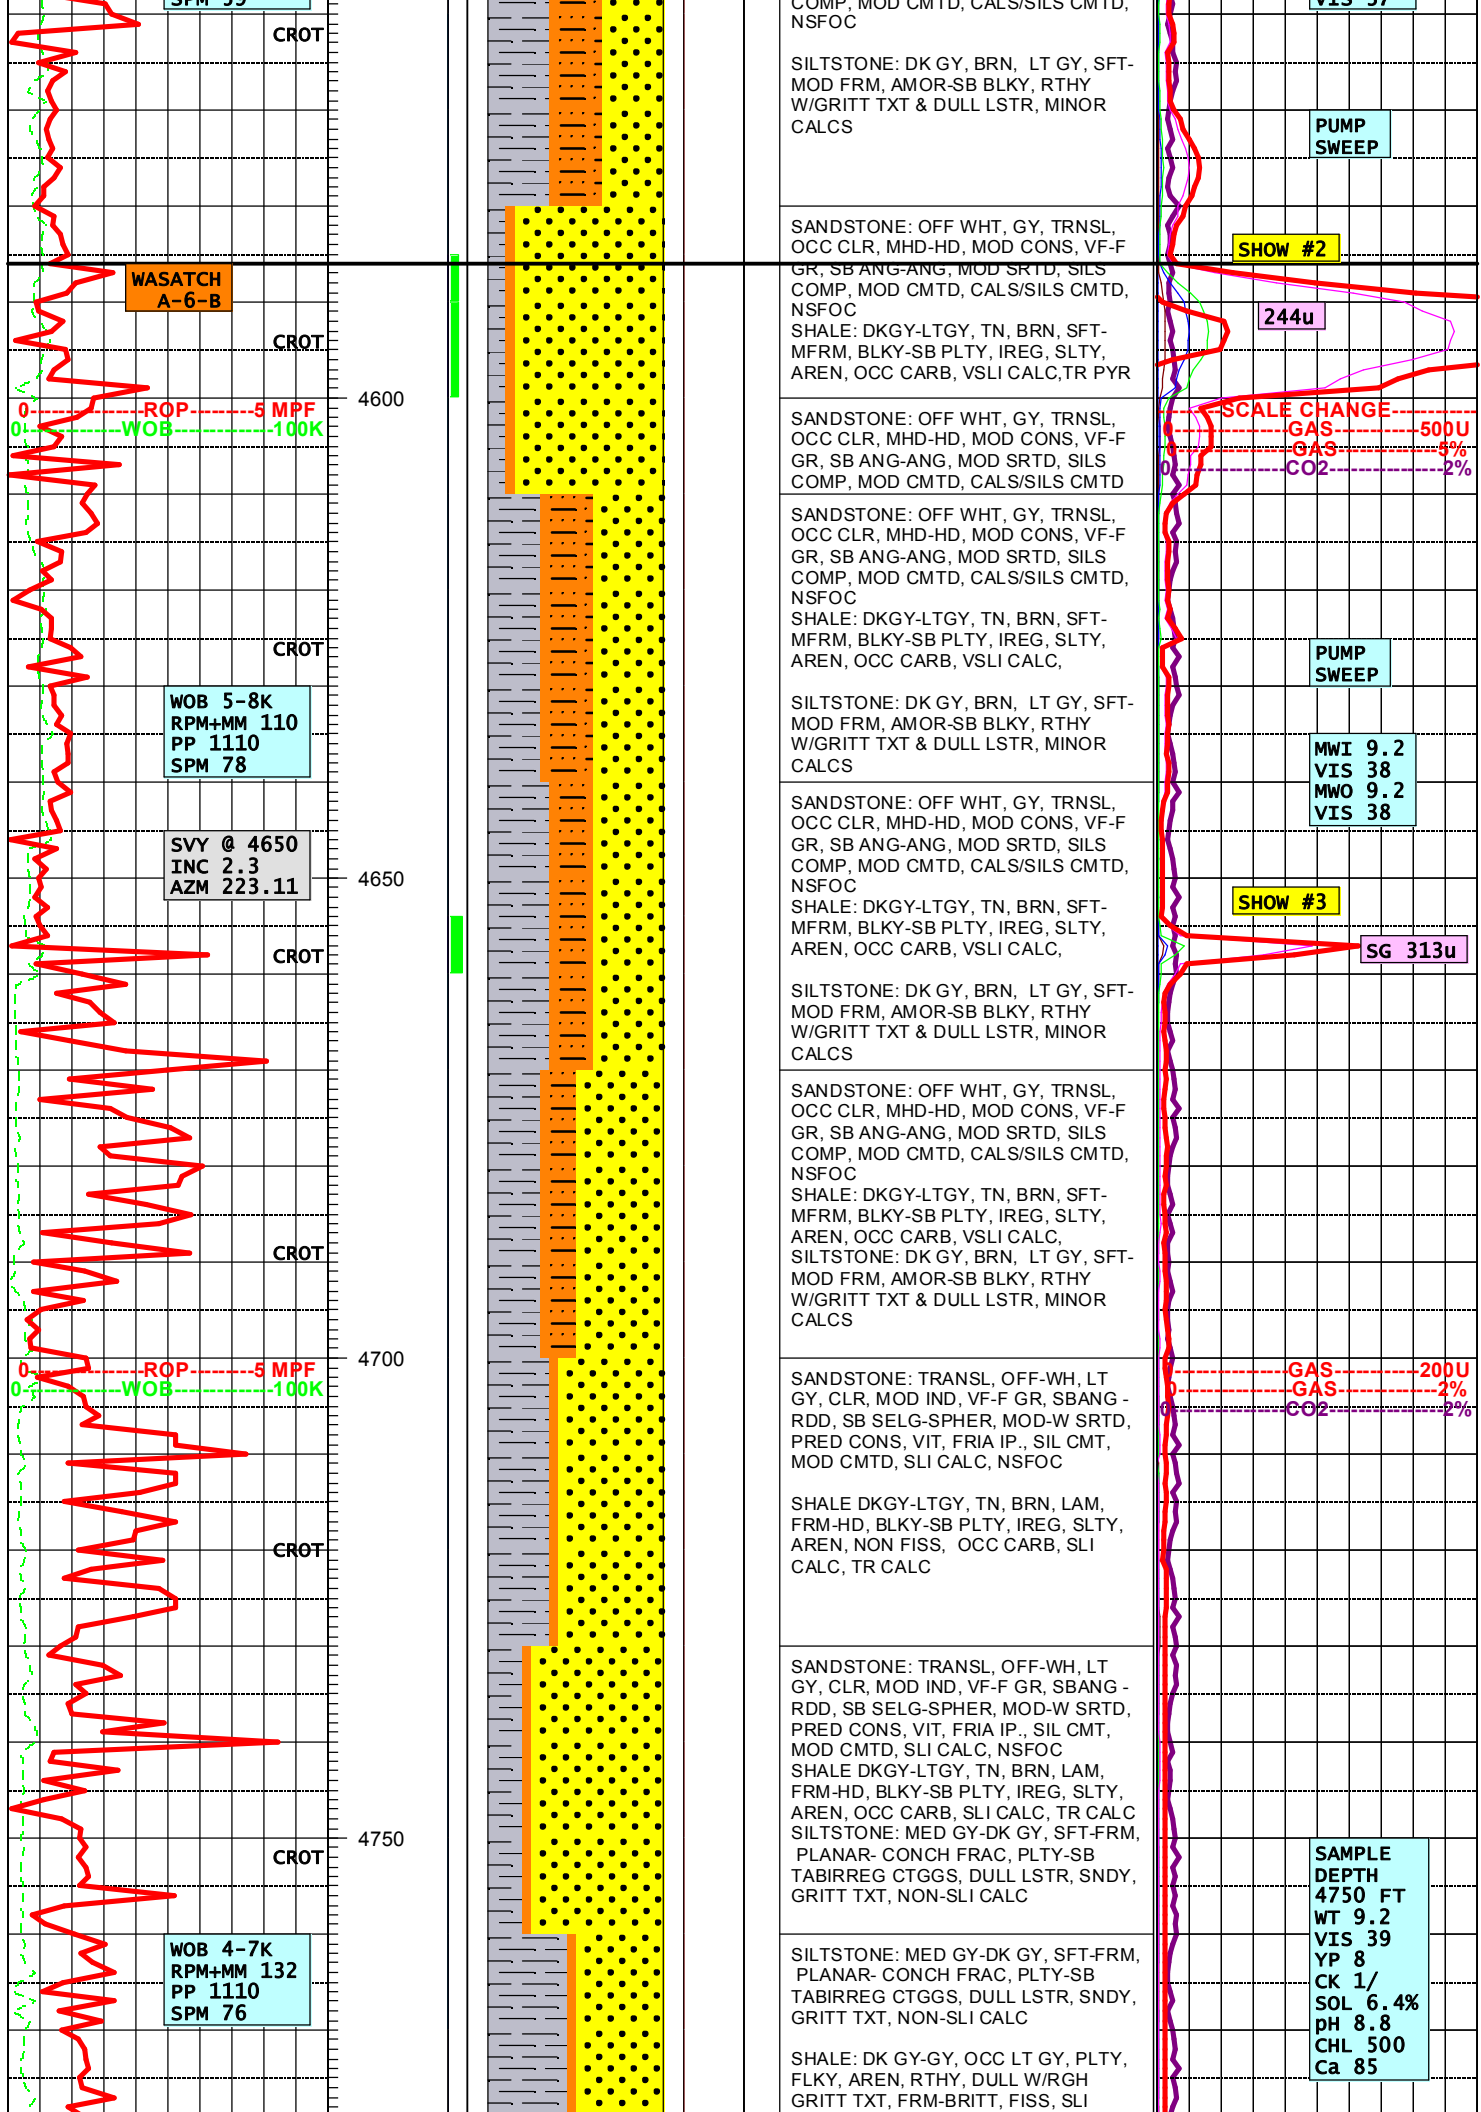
SPM 59
CROT
WASATCH A-6-B
CROT
0 ROP 5 MPF
0 WOB 100K
CROT
WOB 5-8K
RPM+MM 110
PP 1110
SPM 78
SVY @ 4650
INC 2.3
AZM 223.11
CROT
CROT
0 ROP 5 MPF
0 WOB 100K
CROT
CROT
WOB 4-7K
RPM+MM 132
PP 1110
SPM 76

4600
4650
4700
4750

COMP, MOD CMTD, CALS/SILS CMTD, NSFOC

SILTSTONE: DK GY, BRN, LT GY, SFT-MOD FRM, AMOR-SB BLKY, RTHY W/GRITT TXT & DULL LSTR, MINOR CALCS

SANDSTONE: OFF WHT, GY, TRNSL, OCC CLR, MHD-HD, MOD CONS, VF-F GR, SB ANG-ANG, MOD SRTD, SILS COMP, MOD CMTD, CALS/SILS CMTD, NSFOC
SHALE: DKGY-LTGY, TN, BRN, SFT-MFRM, BLKY-SB PLTY, IREG, SLTY, AREN, OCC CARB, VSLI CALC,TR PYR

SANDSTONE: OFF WHT, GY, TRNSL, OCC CLR, MHD-HD, MOD CONS, VF-F GR, SB ANG-ANG, MOD SRTD, SILS COMP, MOD CMTD, CALS/SILS CMTD

SANDSTONE: OFF WHT, GY, TRNSL, OCC CLR, MHD-HD, MOD CONS, VF-F GR, SB ANG-ANG, MOD SRTD, SILS COMP, MOD CMTD, CALS/SILS CMTD, NSFOC
SHALE: DKGY-LTGY, TN, BRN, SFT-MFRM, BLKY-SB PLTY, IREG, SLTY, AREN, OCC CARB, VSLI CALC,

SILTSTONE: DK GY, BRN, LT GY, SFT-MOD FRM, AMOR-SB BLKY, RTHY W/GRITT TXT & DULL LSTR, MINOR CALCS

SANDSTONE: OFF WHT, GY, TRNSL, OCC CLR, MHD-HD, MOD CONS, VF-F GR, SB ANG-ANG, MOD SRTD, SILS COMP, MOD CMTD, CALS/SILS CMTD, NSFOC
SHALE: DKGY-LTGY, TN, BRN, SFT-MFRM, BLKY-SB PLTY, IREG, SLTY, AREN, OCC CARB, VSLI CALC,

SILTSTONE: DK GY, BRN, LT GY, SFT-MOD FRM, AMOR-SB BLKY, RTHY W/GRITT TXT & DULL LSTR, MINOR CALCS

SANDSTONE: OFF WHT, GY, TRNSL, OCC CLR, MHD-HD, MOD CONS, VF-F GR, SB ANG-ANG, MOD SRTD, SILS COMP, MOD CMTD, CALS/SILS CMTD, NSFOC
SHALE: DKGY-LTGY, TN, BRN, SFT-MFRM, BLKY-SB PLTY, IREG, SLTY, AREN, OCC CARB, VSLI CALC,
SILTSTONE: DK GY, BRN, LT GY, SFT-MOD FRM, AMOR-SB BLKY, RTHY W/GRITT TXT & DULL LSTR, MINOR CALCS

SANDSTONE: TRANSL, OFF-WH, LT GY, CLR, MOD IND, VF-F GR, SBANG - RDD, SB SELG-SPHER, MOD-W SRTD, PRED CONS, VIT, FRIA IP., SIL CMT, MOD CMTD, SLI CALC, NSFOC

SHALE DKGY-LTGY, TN, BRN, LAM, FRM-HD, BLKY-SB PLTY, IREG, SLTY, AREN, NON FISS, OCC CARB, SLI CALC, TR CALC

SANDSTONE: TRANSL, OFF-WH, LT GY, CLR, MOD IND, VF-F GR, SBANG - RDD, SB SELG-SPHER, MOD-W SRTD, PRED CONS, VIT, FRIA IP., SIL CMT, MOD CMTD, SLI CALC, NSFOC
SHALE DKGY-LTGY, TN, BRN, LAM, FRM-HD, BLKY-SB PLTY, IREG, SLTY, AREN, OCC CARB, SLI CALC, TR CALC
SILTSTONE: MED GY-DK GY, SFT-FRM, PLANAR- CONCH FRAC, PLTY-SB TABIRREG CTGGS, DULL LSTR, SNDY, GRITT TXT, NON-SLI CALC

SILTSTONE: MED GY-DK GY, SFT-FRM, PLANAR- CONCH FRAC, PLTY-SB TABIRREG CTGGS, DULL LSTR, SNDY, GRITT TXT, NON-SLI CALC

SHALE: DK GY-GY, OCC LT GY, PLTY, FLKY, AREN, RTHY, DULL W/RGH GRITT TXT, FRM-BRITT, FISS, SLI

VIS 37
PUMP SWEEP
SHOW #2
244u
SCALE CHANGE
0 GAS 500U
0 GAS 5%
0 CO2 2%
PUMP SWEEP
MWI 9.2
VIS 38
MWO 9.2
VIS 38
SHOW #3
SG 313u
0 GAS 200U
0 GAS 2%
0 CO2 2%
SAMPLE DEPTH 4750 FT
WT 9.2
VIS 39
YP 8
CK 1/
SOL 6.4%
pH 8.8
CHL 500
Ca 85